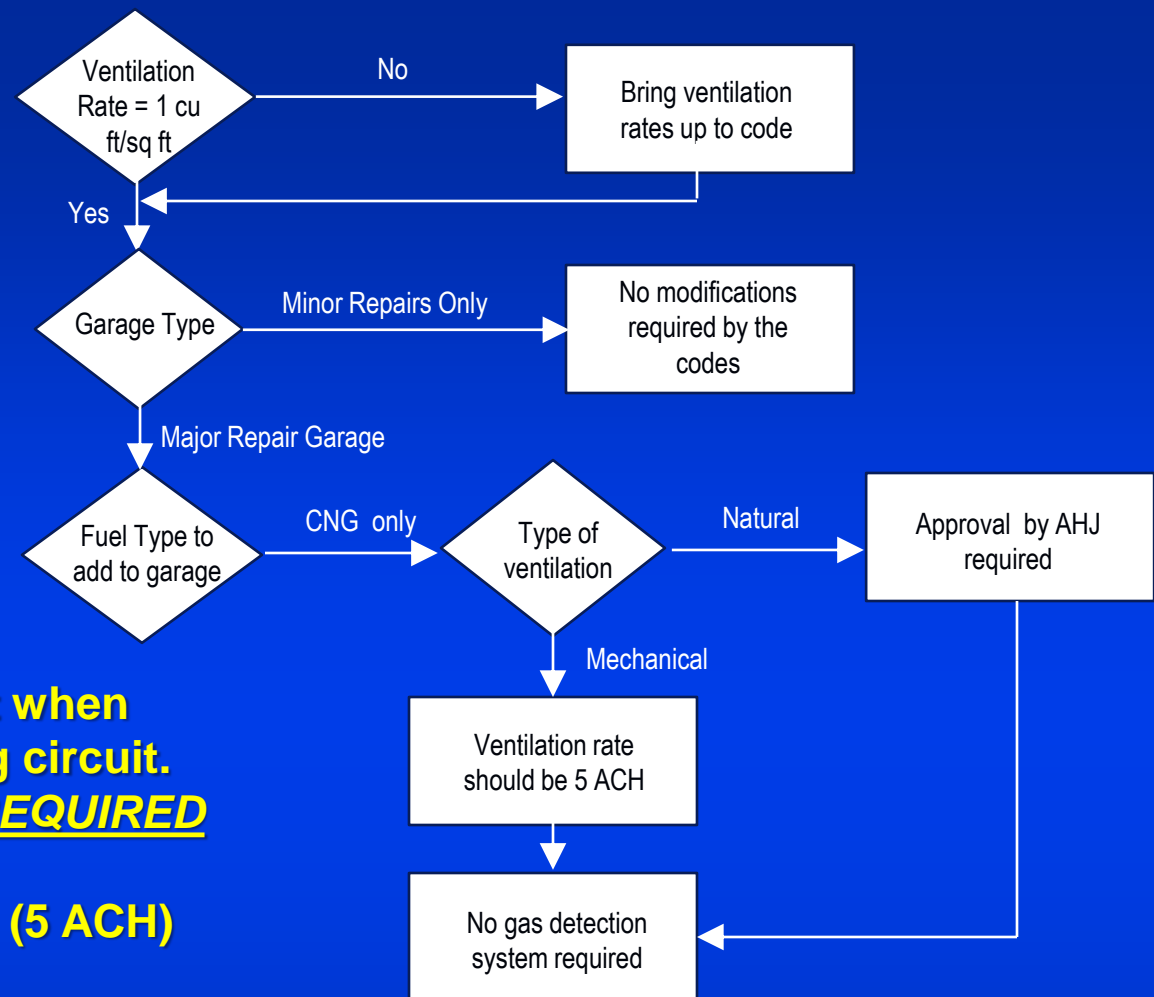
Ventilation Rate = 1 cu ft/sq ft

No

Bring ventilation rates up to code

Yes

Garage Type

Minor Repairs Only

No modifications required by the codes

Major Repair Garage

Fuel Type to add to garage

CNG only

Type of ventilation

Natural

Approval by AHJ required

Mechanical

Ventilation rate should be 5 ACH

No gas detection system required

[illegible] when
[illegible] circuit.
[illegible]EQUIRED

(5 ACH)